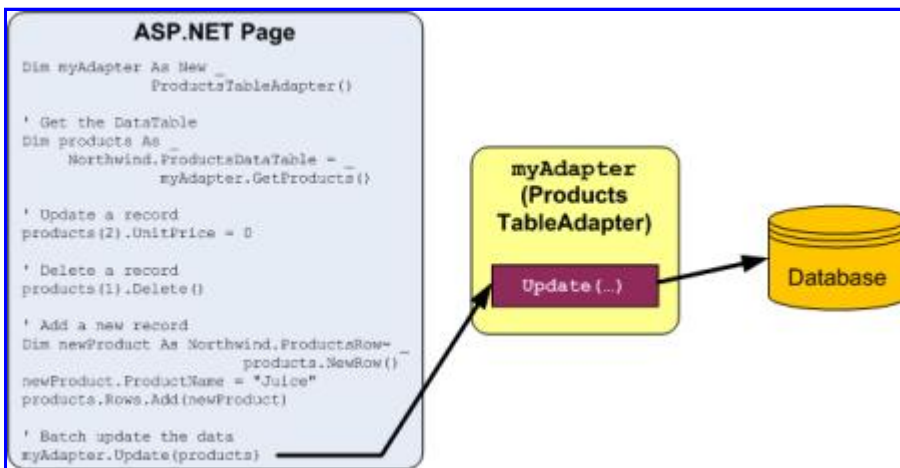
ASP.NET Page

Dim myAdapter As New _
ProductsTableAdapter()

' Get the DataTable
Dim products As _
Northwind.ProductsDataTable = _
myAdapter.GetProducts()

' Update a record
products(2).UnitPrice = 0

' Delete a record
products(1).Delete()

' Add a new record
Dim newProduct As Northwind.ProductsRow= _
products.NewRow()
newProduct.ProductName = "Juice"
products.Rows.Add(newProduct)

' Batch update the data
myAdapter.Update(products)

myAdapter
(Products
TableAdapter)

Update(...)

Database